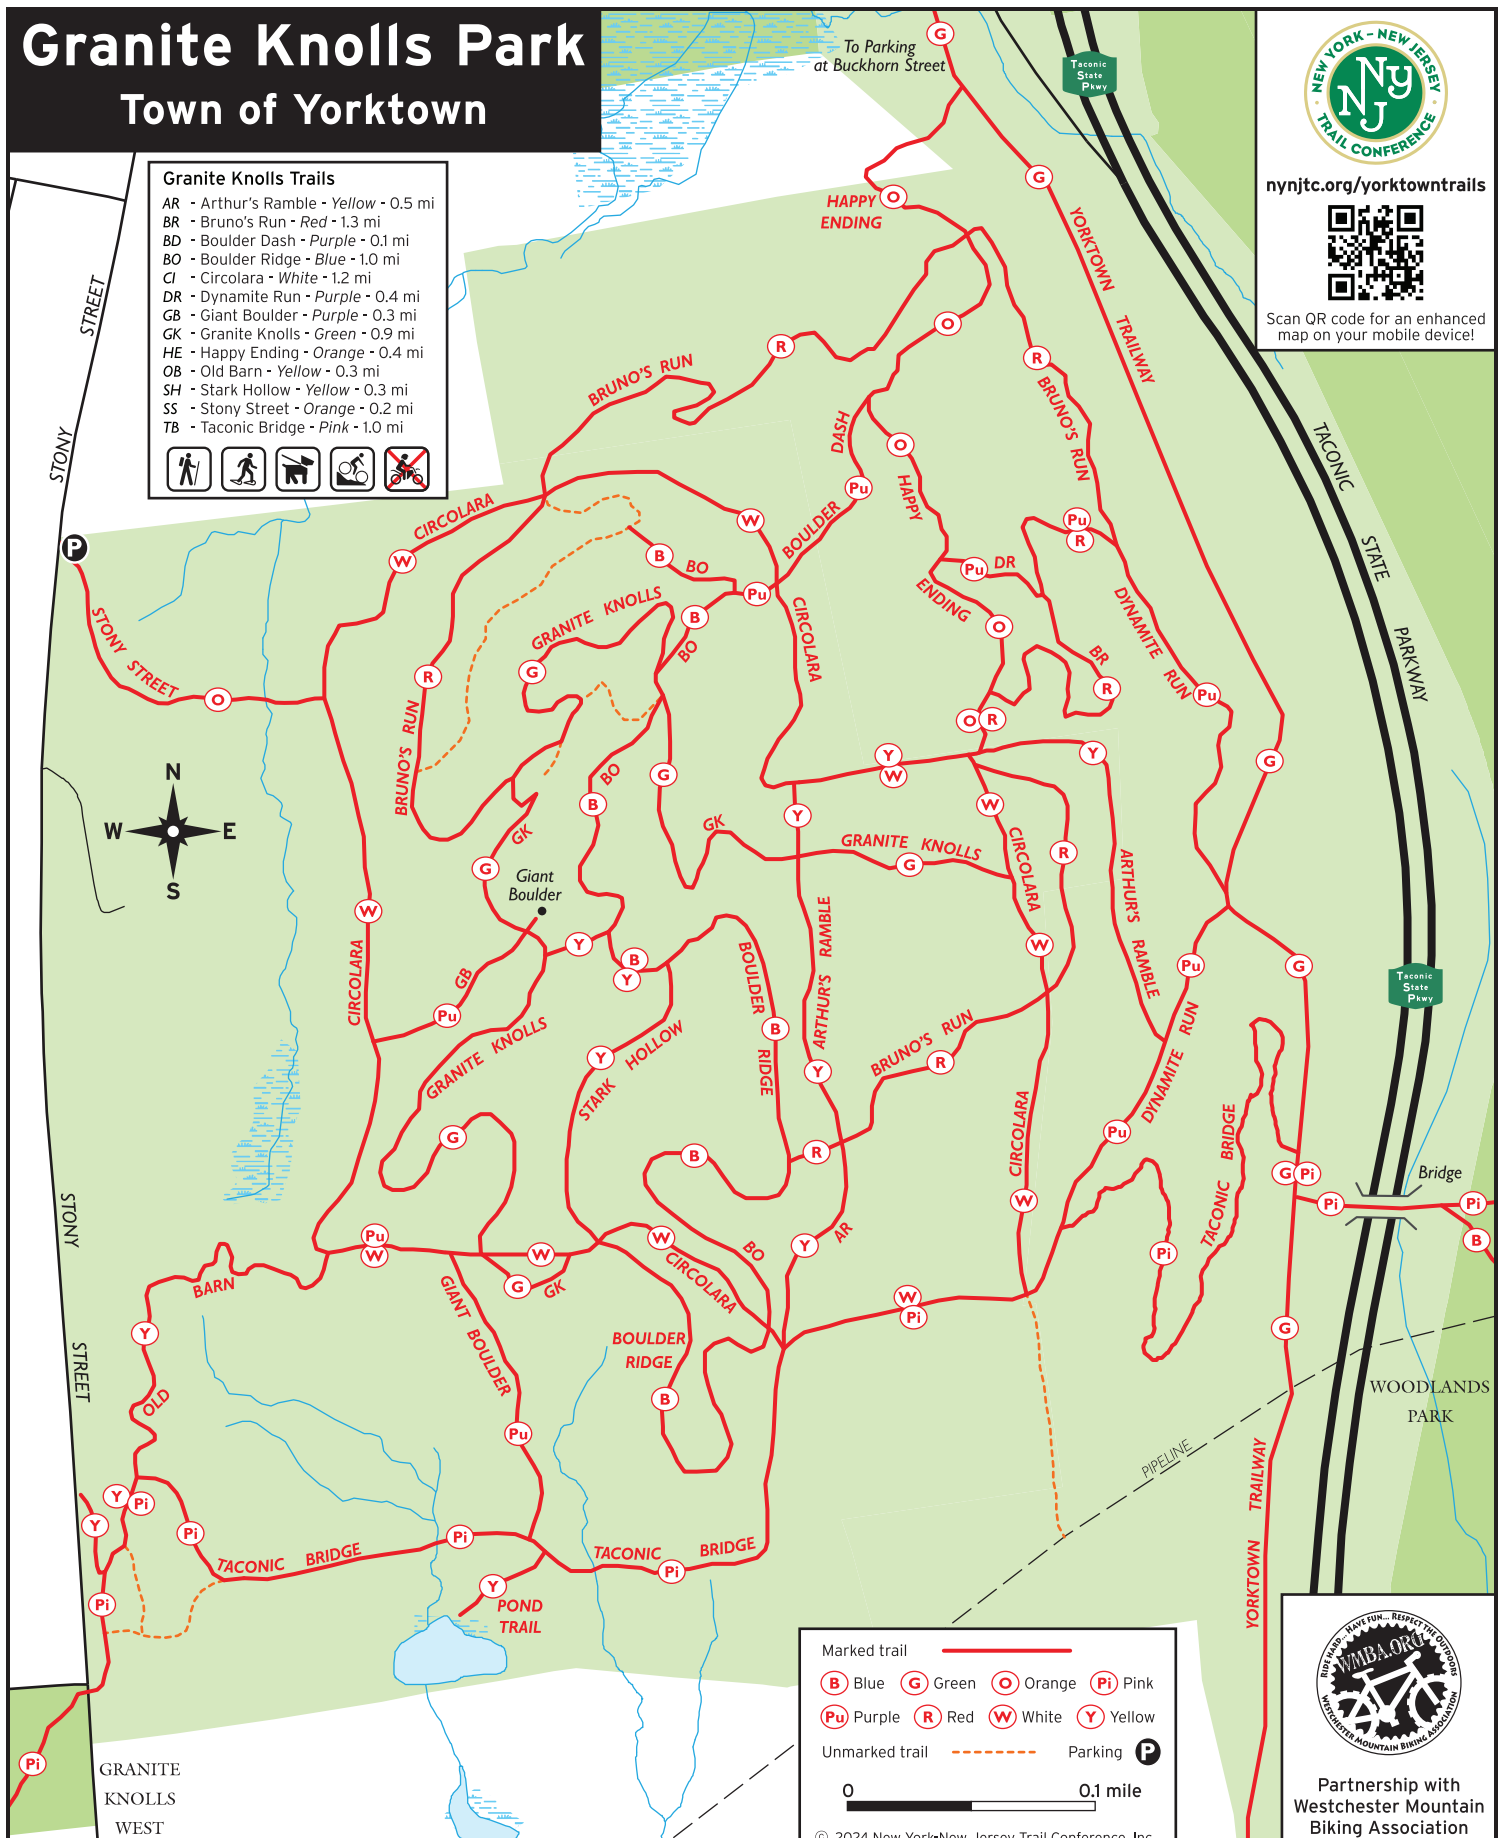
Granite Knolls Park
Town of Yorktown

Granite Knolls Trails
AR - Arthur's Ramble - Yellow - 0.5 mi
BR - Bruno's Run - Red - 1.3 mi
BD - Boulder Dash - Purple - 0.1 mi
BO - Boulder Ridge - Blue - 1.0 mi
CI - Circolara - White - 1.2 mi
DR - Dynamite Run - Purple - 0.4 mi
GB - Giant Boulder - Purple - 0.3 mi
GK - Granite Knolls - Green - 0.9 mi
HE - Happy Ending - Orange - 0.4 mi
OB - Old Barn - Yellow - 0.3 mi
SH - Stark Hollow - Yellow - 0.3 mi
SS - Stony Street - Orange - 0.2 mi
TB - Taconic Bridge - Pink - 1.0 mi

To Parking at Buckhorn Street

Taconic State Pkwy

nynjtc.org/yorktowntrails
Scan QR code for an enhanced map on your mobile device!

NEW YORK - NEW JERSEY TRAIL CONFERENCE

STONY STREET
STONY STREET
HAPPY ENDING
BRUNO'S RUN
YORKTOWN TRAILWAY
TACONIC STATE PARKWAY
CIRCOLARA
DASH
BOULDER
HAPPY ENDING
DR
DYNAMITE RUN
BR
BO
GRANITE KNOLLS
BO
CIRCOLARA
BRUNO'S RUN
BO
GK
GK
GRANITE KNOLLS
CIRCOLARA
ARTHUR'S RAMBLE
Giant Boulder
GB
BOULDER RIDGE
ARTHUR'S RAMBLE
BRUNO'S RUN
CIRCOLARA
GRANITE KNOLLS
STARK HOLLOW
DYNAMITE RUN
TACONIC BRIDGE
CIRCOLARA
Bridge
BARN
GIANT BOULDER
GK
CIRCOLARA
BO
AR
BOULDER RIDGE
OLD
WOODLANDS PARK
PIPELINE
TACONIC BRIDGE
TACONIC BRIDGE
POND TRAIL
YORKTOWN TRAILWAY
GRANITE KNOLLS WEST

N W E S

Marked trail
B Blue G Green O Orange Pi Pink
Pu Purple R Red W White Y Yellow
Unmarked trail Parking P
0 0.1 mile
© 2024 New York-New Jersey Trail Conference, Inc.

RIDE HARD... HAVE FUN... RESPECT THE OUTDOORS WMBA.ORG WESTCHESTER MOUNTAIN BIKING ASSOCIATION
Partnership with Westchester Mountain Biking Association